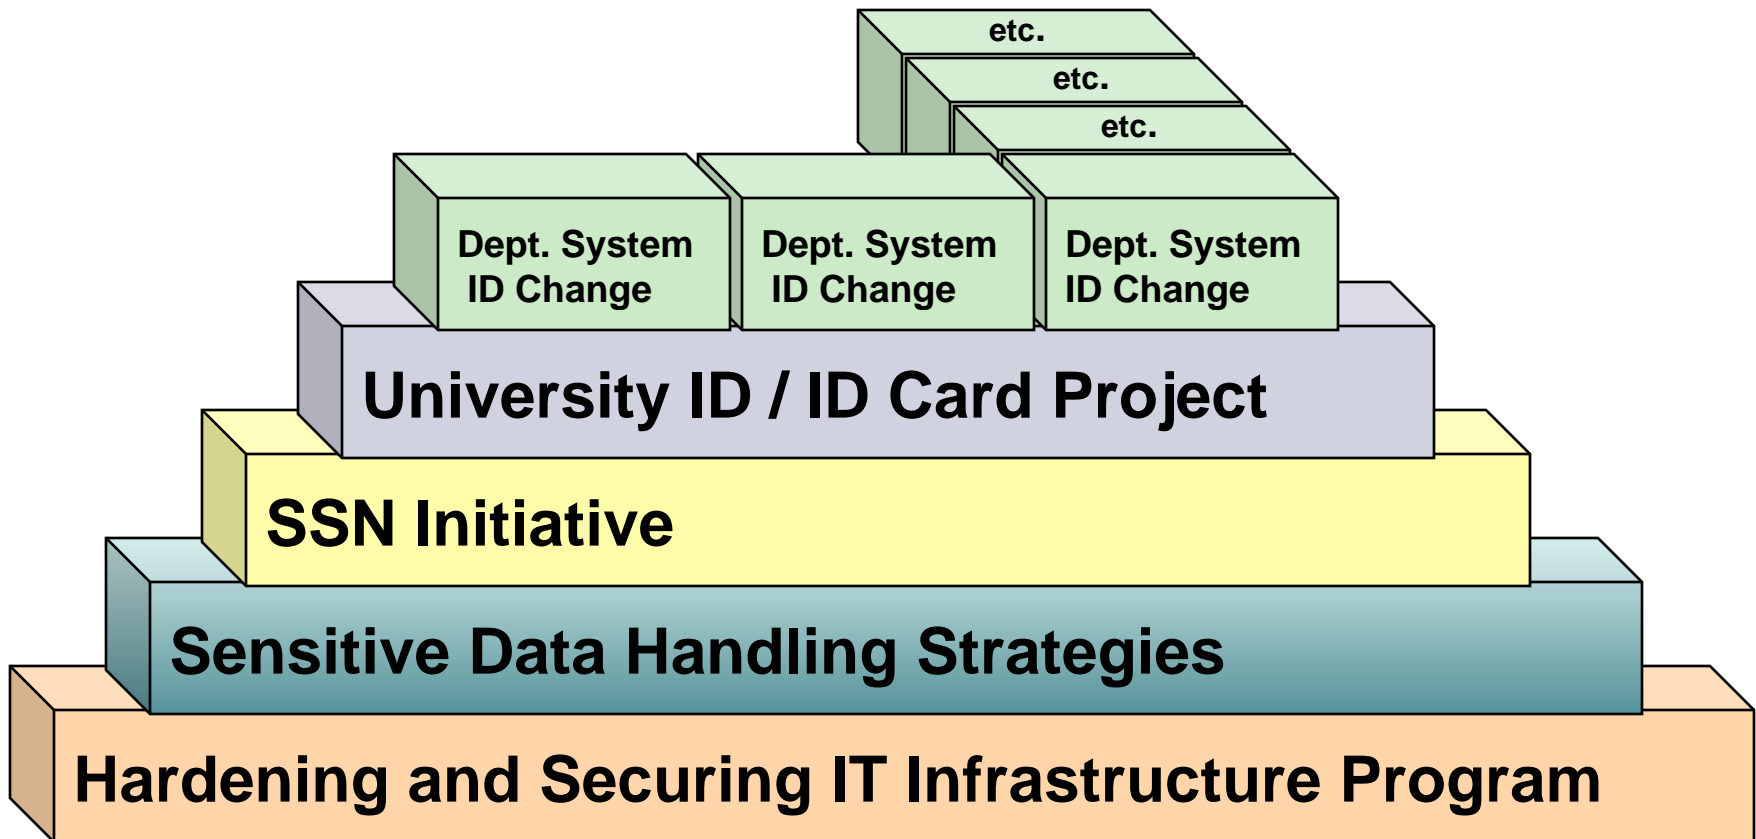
etc.

etc.

etc.

Dept. System ID Change

Dept. System ID Change

Dept. System ID Change

University ID / ID Card Project

SSN Initiative

Sensitive Data Handling Strategies

Hardening and Securing IT Infrastructure Program